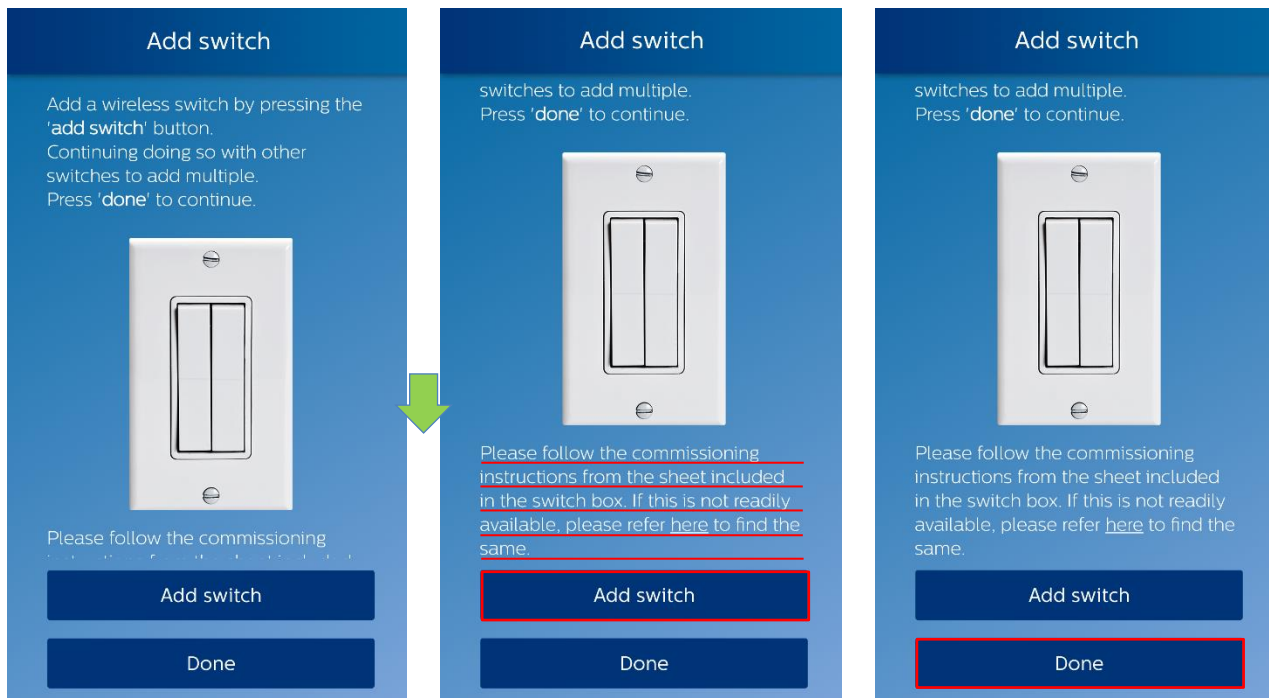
Add switch

Add a wireless switch by pressing the 'add switch' button.
Continuing doing so with other switches to add multiple.
Press 'done' to continue.

Please follow the commissioning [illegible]

Add switch

Done

Add switch

switches to add multiple.
Press 'done' to continue.

Please follow the commissioning instructions from the sheet included in the switch box. If this is not readily available, please refer here to find the same.

Add switch

Done

Add switch

switches to add multiple.
Press 'done' to continue.

Please follow the commissioning instructions from the sheet included in the switch box. If this is not readily available, please refer here to find the same.

Add switch

Done